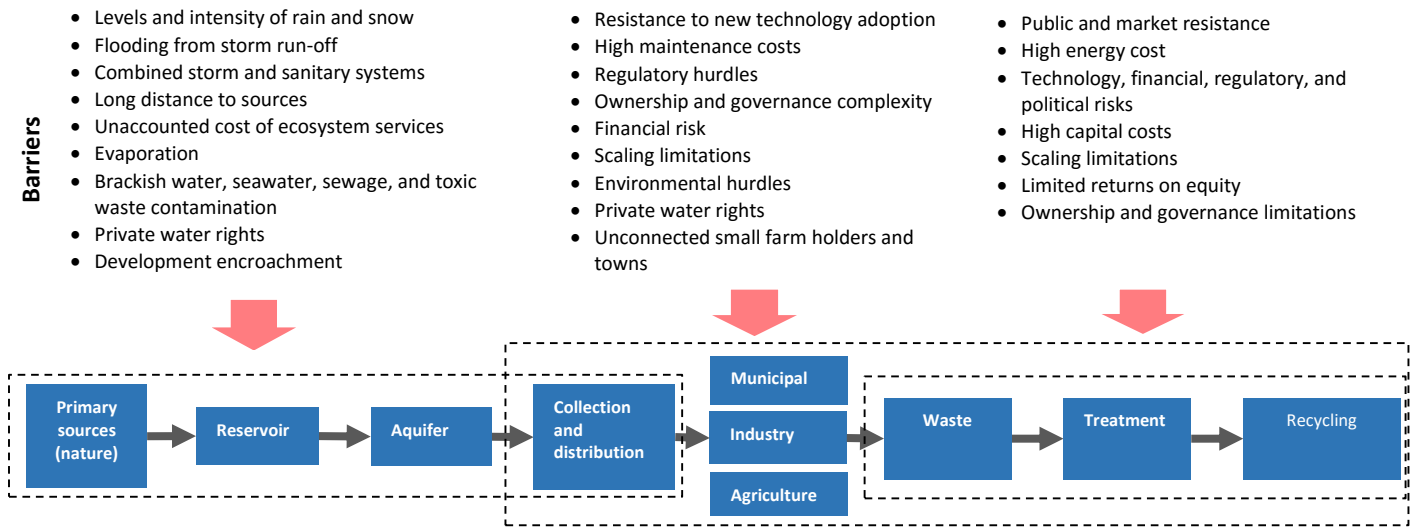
Barriers

- Levels and intensity of rain and snow
- Flooding from storm run-off
- Combined storm and sanitary systems
- Long distance to sources
- Unaccounted cost of ecosystem services
- Evaporation
- Brackish water, seawater, sewage, and toxic waste contamination
- Private water rights
- Development encroachment

- Resistance to new technology adoption
- High maintenance costs
- Regulatory hurdles
- Ownership and governance complexity
- Financial risk
- Scaling limitations
- Environmental hurdles
- Private water rights
- Unconnected small farm holders and towns

- Public and market resistance
- High energy cost
- Technology, financial, regulatory, and political risks
- High capital costs
- Scaling limitations
- Limited returns on equity
- Ownership and governance limitations

Primary sources (nature)
Reservoir
Aquifer
Collection and distribution
Municipal
Industry
Agriculture
Waste
Treatment
Recycling